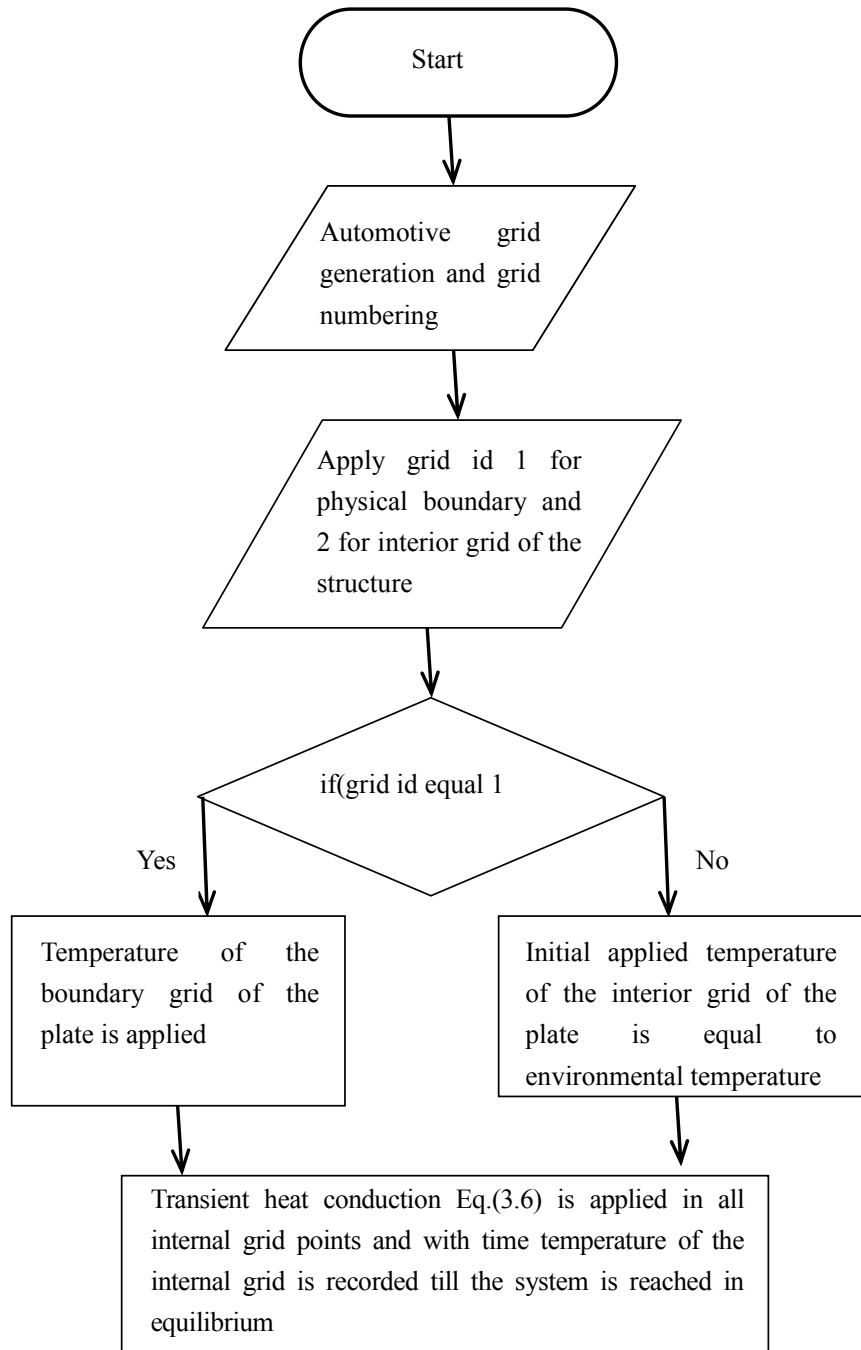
Start

Automotive grid generation and grid numbering

Apply grid id 1 for physical boundary and 2 for interior grid of the structure

if(grid id equal 1

Yes

No

Temperature of the boundary grid of the plate is applied

Initial applied temperature of the interior grid of the plate is equal to environmental temperature

Transient heat conduction Eq.(3.6) is applied in all internal grid points and with time temperature of the internal grid is recorded till the system is reached in equilibrium